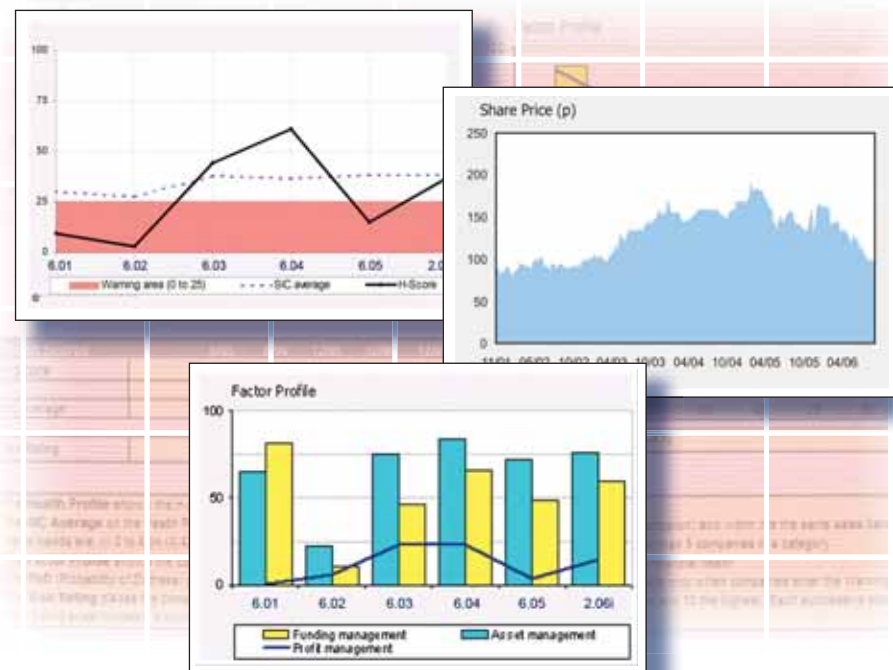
100
75
50
25
0
6.01
6.02
6.03
6.04
6.05
2.0
Warning area (0 to 25)
SIC average
H-Score

Share Price (p)
250
200
150
100
50
0
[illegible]
04/04
10/04
04/05
10/05
04/06

Factor Profile
100
50
0
6.01
6.02
6.03
6.04
6.05
2.06i
Funding management
Asset management
Profit management

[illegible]